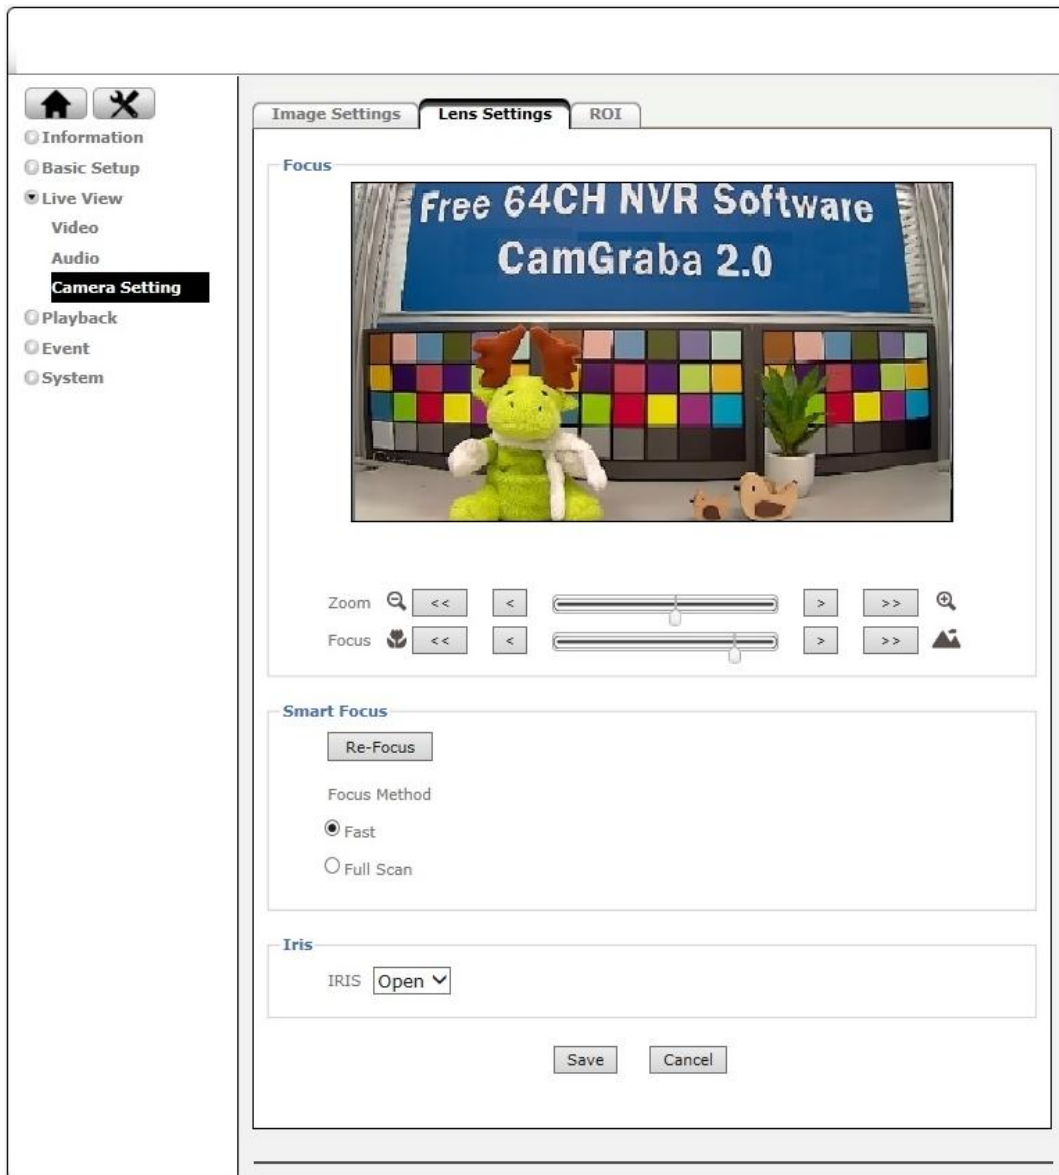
Information
Basic Setup
Live View
Video
Audio
Camera Setting
Playback
Event
System

Image Settings | Lens Settings | ROI

Focus

Free 64CH NVR Software
CamGraba 2.0

Zoom << < > >>
Focus << < > >>

Smart Focus

Re-Focus

Focus Method

Fast

Full Scan

Iris

IRIS Open

Save Cancel